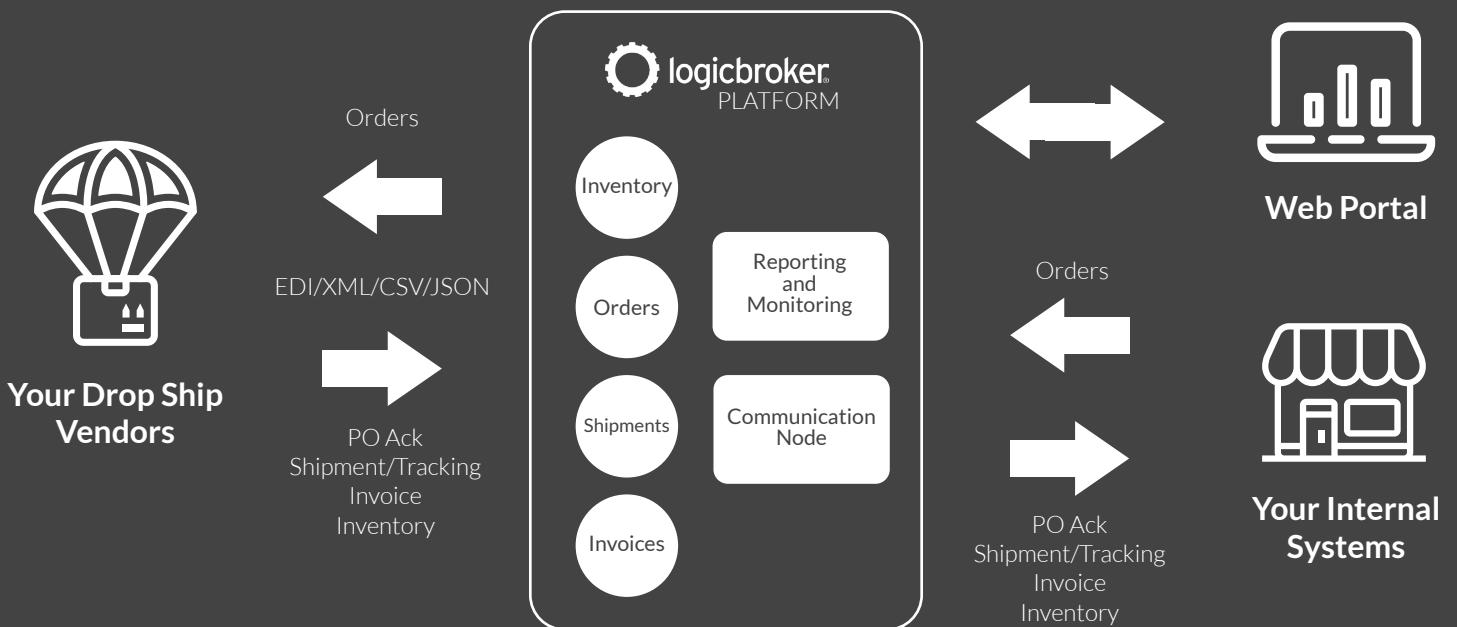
Your Drop Ship Vendors

Orders

EDI/XML/CSV/JSON

PO Ack
Shipment/Tracking
Invoice
Inventory

logicbroker
PLATFORM

Inventory

Orders

Shipments

Invoices

Reporting and Monitoring

Communication Node

Web Portal

Orders

PO Ack
Shipment/Tracking
Invoice
Inventory

Your Internal Systems